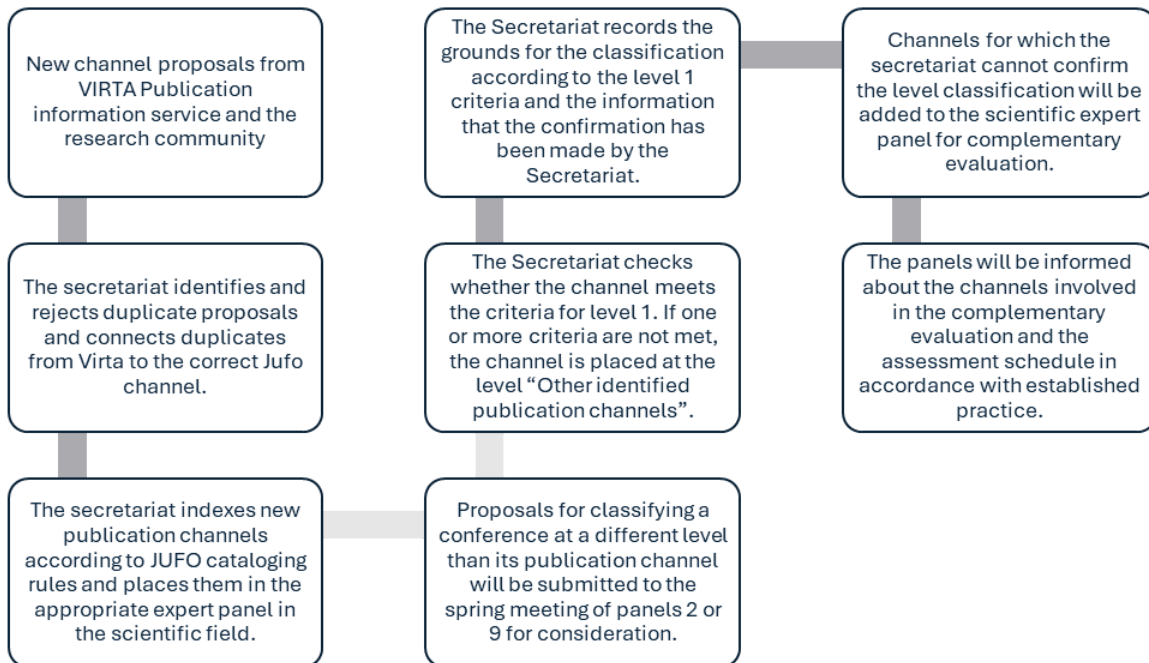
New channel proposals from VIRTA Publication information service and the research community

The secretariat identifies and rejects duplicate proposals and connects duplicates from Virta to the correct Jufo channel.

The secretariat indexes new publication channels according to JUFO cataloging rules and places them in the appropriate expert panel in the scientific field.

Proposals for classifying a conference at a different level than its publication channel will be submitted to the spring meeting of panels 2 or 9 for consideration.

The Secretariat checks whether the channel meets the criteria for level 1. If one or more criteria are not met, the channel is placed at the level "Other identified publication channels".

The Secretariat records the grounds for the classification according to the level 1 criteria and the information that the confirmation has been made by the Secretariat.

Channels for which the secretariat cannot confirm the level classification will be added to the scientific expert panel for complementary evaluation.

The panels will be informed about the channels involved in the complementary evaluation and the assessment schedule in accordance with established practice.